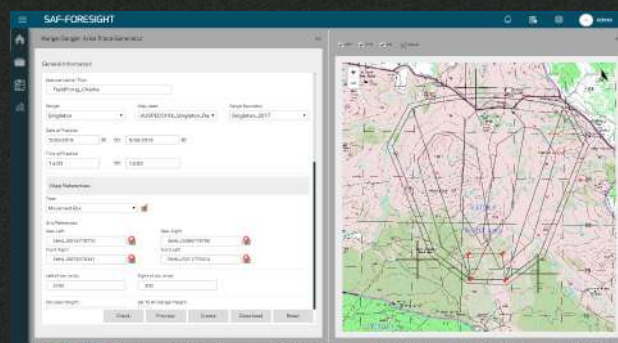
SAF-FORESIGHT

Admin

Range Danger Area Trace Generator

General Information

Exercise Name / Title

FieldFiring_Ukraine

Range

Singleton

Map Used

Range Baseline

Singleton_2017

Date of Practice

to

Time of Practice

to

Map Reference

Type

Movement Box

Grid References

Rear Left

Rear Right

Front Right

Front Left

Check

Preview

Create

Download

Reset